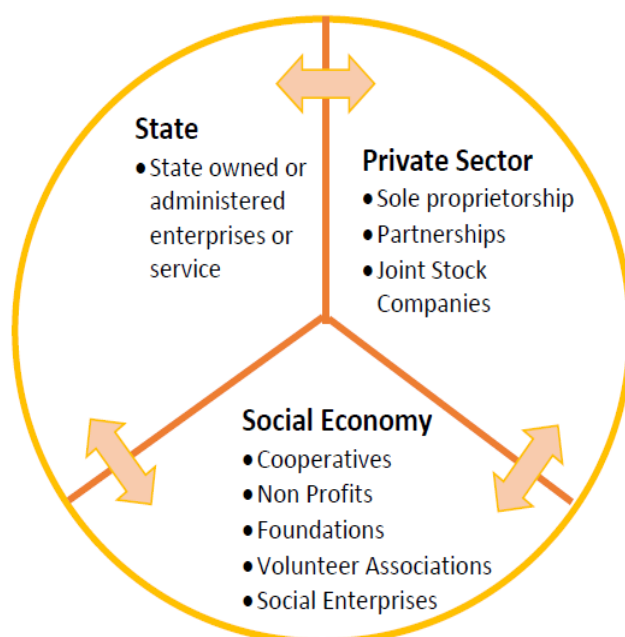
State
- State owned or administered enterprises or service

Private Sector
- Sole proprietorship
- Partnerships
- Joint Stock Companies

Social Economy
- Cooperatives
- Non Profits
- Foundations
- Volunteer Associations
- Social Enterprises